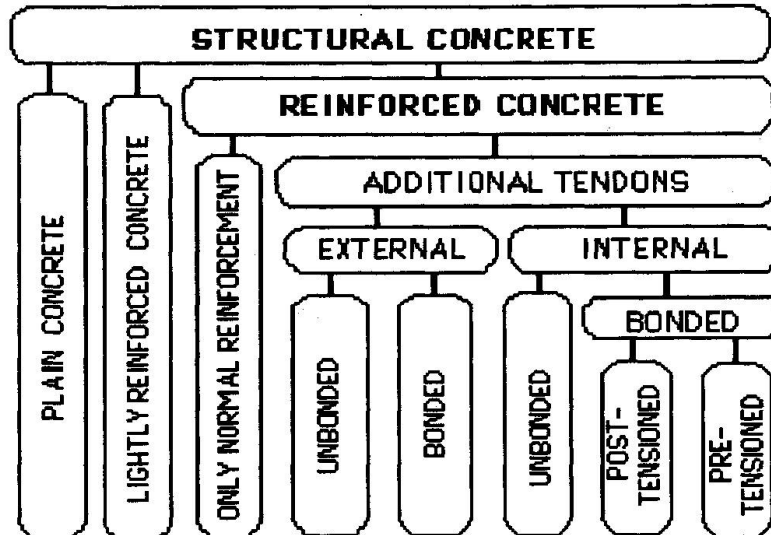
STRUCTURAL CONCRETE

PLAIN CONCRETE

LIGHTLY REINFORCED CONCRETE

REINFORCED CONCRETE

ONLY NORMAL REINFORCEMENT

ADDITIONAL TENDONS

EXTERNAL

UNBONDED

BONDED

INTERNAL

UNBONDED

BONDED

POST-TENSIONED

PRE-TENSIONED